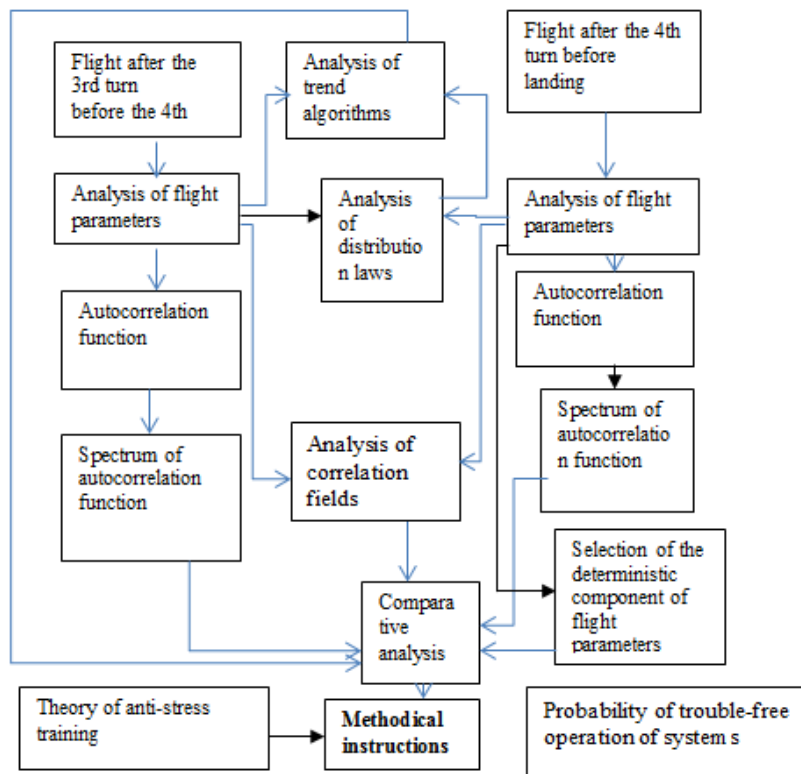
Flight after the 3rd turn before the 4th

Analysis of trend algorithms

Flight after the 4th turn before landing

Analysis of flight parameters

Analysis of distributio n laws

Analysis of flight parameters

Autocorrelation function

Autocorrelation function

Spectrum of autocorrelatio n function

Spectrum of autocorrelation function

Analysis of correlation fields

Selection of the deterministic component of flight parameters

Compara tive analysis

Theory of anti-stress training

Methodical instructions

Probability of trouble-free operation of system s